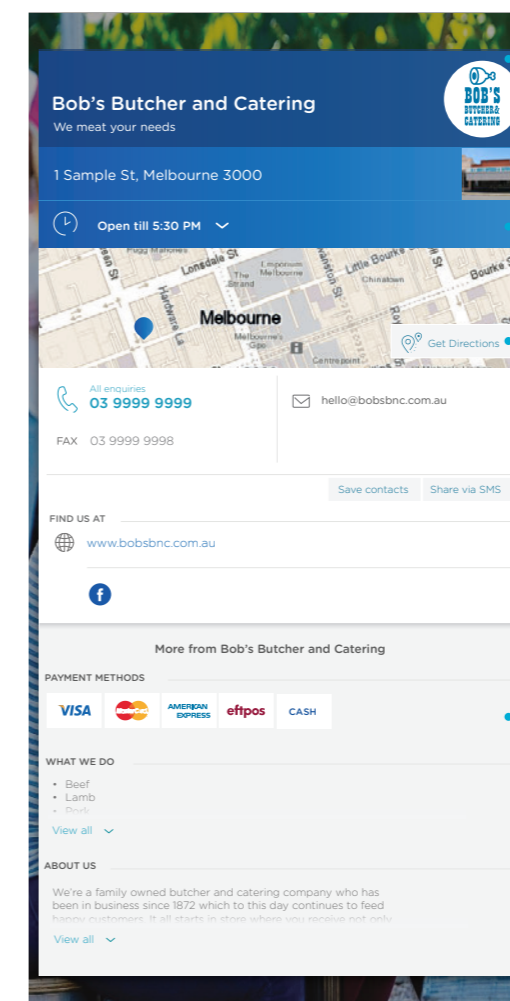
Bob's Butcher and Catering
We meat your needs

BOB'S BUTCHER& CATERING

1 Sample St, Melbourne 3000

Open till 5:30 PM

Lonsdale St
The Strand
Emporium Melbourne
Little Bourke St
Chinatown
Bourke St
Hardware La
Melbourne
Melbourne's GPO
Centrepoint
Get Directions

All enquiries
03 9999 9999

FAX 03 9999 9998

hello@bobsbnc.com.au

Save contacts
Share via SMS

FIND US AT

www.bobsbnc.com.au

More from Bob's Butcher and Catering

PAYMENT METHODS

VISA
AMERICAN EXPRESS
eftpos
CASH

WHAT WE DO

• Beef
• Lamb
• Pork

View all

ABOUT US

We're a family owned butcher and catering company who has been in business since 1872 which to this day continues to feed happy customers. It all starts in store where you receive not only

View all